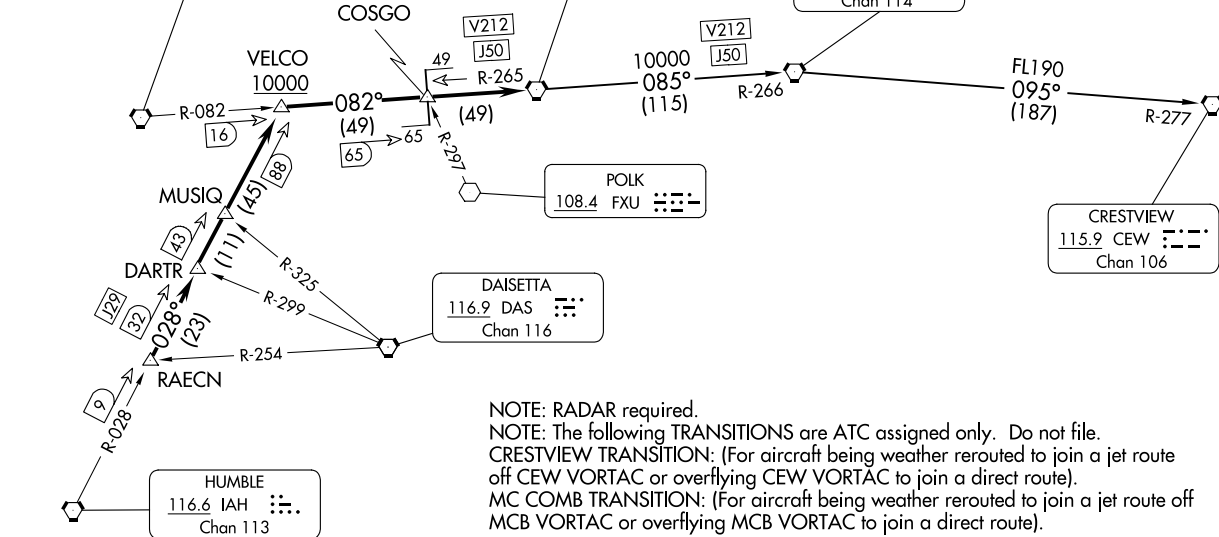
COSGO

V212

J50

Chan 114

V212

J50

VELCO

10000

49

R-265

10000

085°

(115)

R-266

FL190

095°

(187)

R-277

R-082

16

082°

(49)

(49)

65

65

R-297

88

(45)

MUSIQ

POLK

108.4 FXU

CRESTVIEW

115.9 CEW

Chan 106

43

(11)

R-325

DARTR

R-299

DAISETTA

116.9 DAS

Chan 116

J29

32

028°

(23)

R-254

RAECN

9

R-028

HUMBLE

116.6 IAH

Chan 113

NOTE: RADAR required.
NOTE: The following TRANSITIONS are ATC assigned only. Do not file.
CRESTVIEW TRANSITION: (For aircraft being weather rerouted to join a jet route off CEW VORTAC or overflying CEW VORTAC to join a direct route).
MC COMB TRANSITION: (For aircraft being weather rerouted to join a jet route off MCB VORTAC or overflying MCB VORTAC to join a direct route).